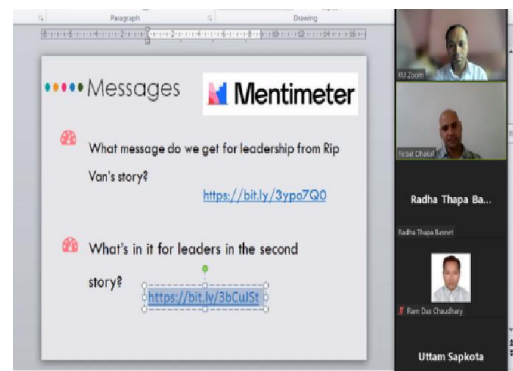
Paragraph
Drawing

Messages

Mentimeter

What message do we get for leadership from Rip Van's story?

https://bit.ly/3ypo7Q0

What's in it for leaders in the second story?

https://bit.ly/3bCuISt

KU Zoom

Prabal Dhakal

Radha Thapa Ba...

Radha Thapa Basnet

Ram Das Chaudhary

Uttam Sapkota